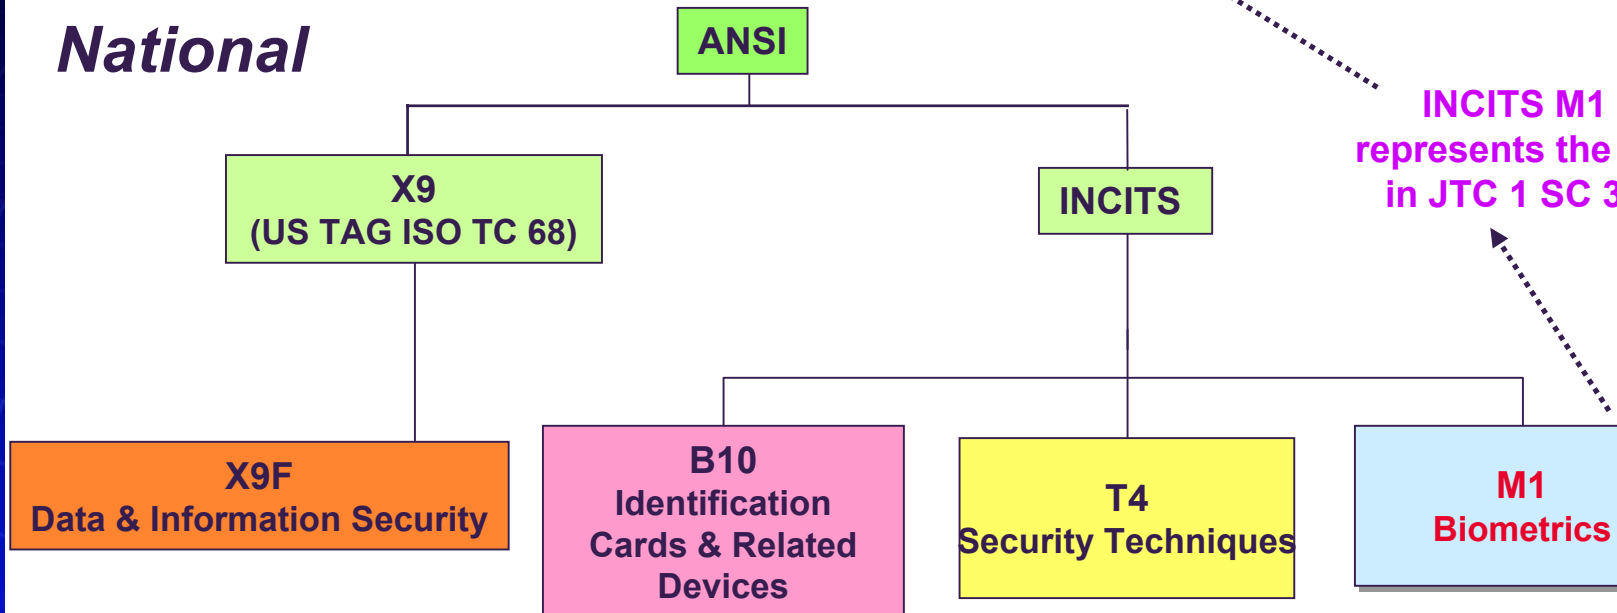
National

ANSI

X9
(US TAG ISO TC 68)

INCITS

INCITS M1 represents the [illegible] in JTC 1 SC 3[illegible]

X9F
Data & Information Security

B10
Identification Cards & Related Devices

T4
Security Techniques

M1
Biometrics